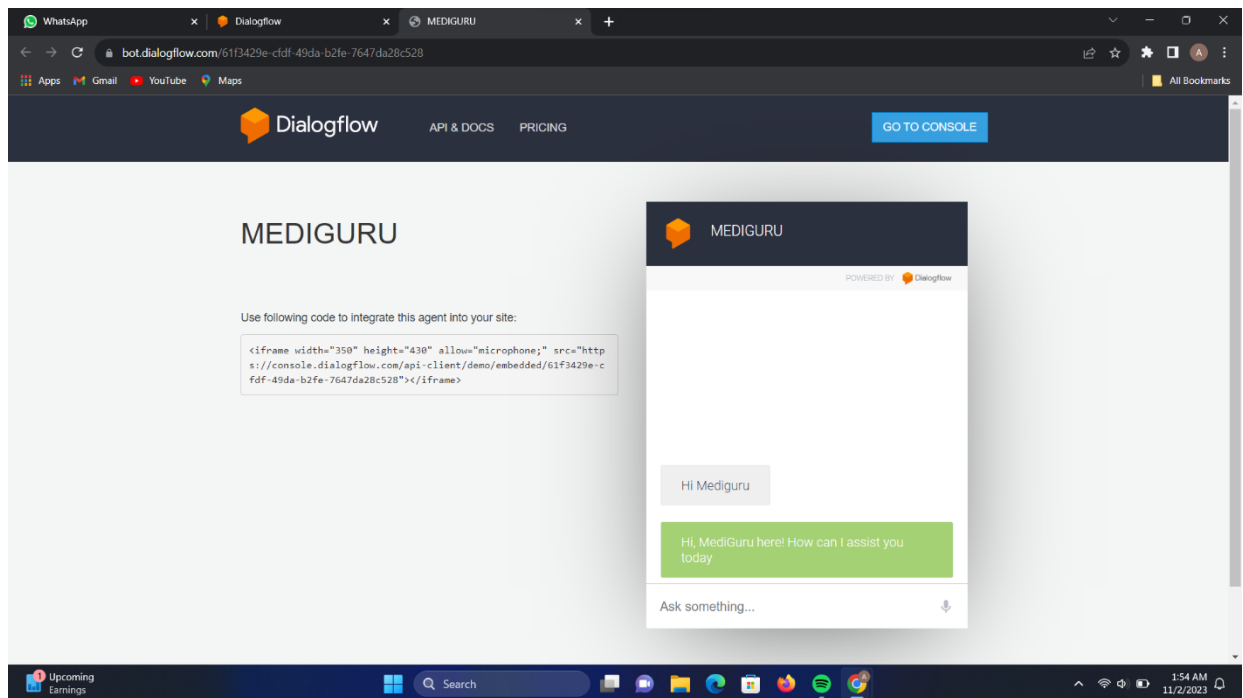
WhatsApp × Dialogflow × MEDIGURU × +

bot.dialogflow.com/61f3429e-cfdf-49da-b2fe-7647da28c528

Apps Gmail YouTube Maps All Bookmarks

Dialogflow API & DOCS PRICING GO TO CONSOLE

MEDIGURU

Use following code to integrate this agent into your site:

<iframe width="350" height="430" allow="microphone;" src="https://console.dialogflow.com/api-client/demo/embedded/61f3429e-cfdf-49da-b2fe-7647da28c528"></iframe>

MEDIGURU

POWERED BY Dialogflow

Hi Mediguru

Hi, MediGuru here! How can I assist you today

Ask something...

1 Upcoming Earnings

Search

1:54 AM 11/2/2023